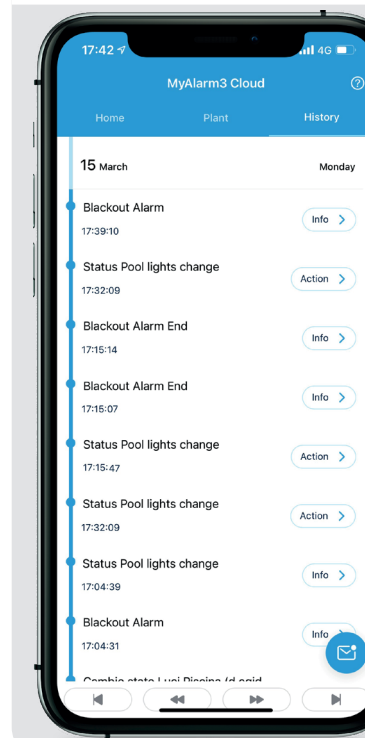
17:42 4G

MyAlarm3 Cloud

Home Plant History

15 March Monday

Blackout Alarm
17:39:10
Info >

Status Pool lights change
17:32:09
Action >

Blackout Alarm End
17:15:14
Info >

Blackout Alarm End
17:15:07
Info >

Status Pool lights change
17:15:47
Action >

Status Pool lights change
17:32:09
Action >

Status Pool lights change
17:04:39
Info >

Blackout Alarm
17:04:31
Info >

Cambio stato Luci Piscina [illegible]